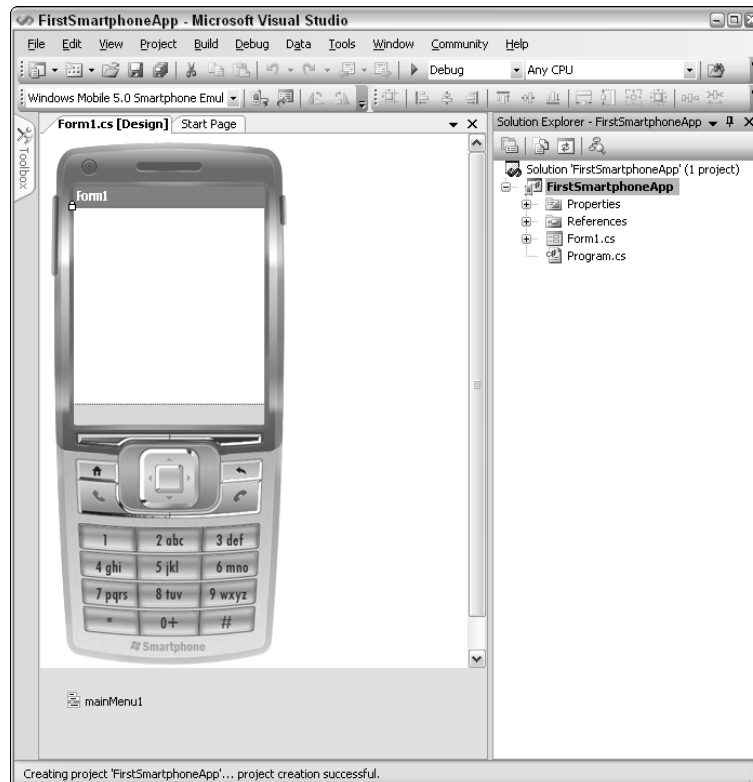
FirstSmartphoneApp - Microsoft Visual Studio

File Edit View Project Build Debug Data Tools Window Community Help

Debug Any CPU

Windows Mobile 5.0 Smartphone Emul

Toolbox

Form1.cs [Design] Start Page

Form1

1 2 abc 3 def
4 ghi 5 jkl 6 mno
7 pqrs 8 tuv 9 wxyz
* 0+ #

Smartphone

mainMenu1

Solution Explorer - FirstSmartphoneApp

Solution 'FirstSmartphoneApp' (1 project)
FirstSmartphoneApp
Properties
References
Form1.cs
Program.cs

Creating project 'FirstSmartphoneApp'... project creation successful.